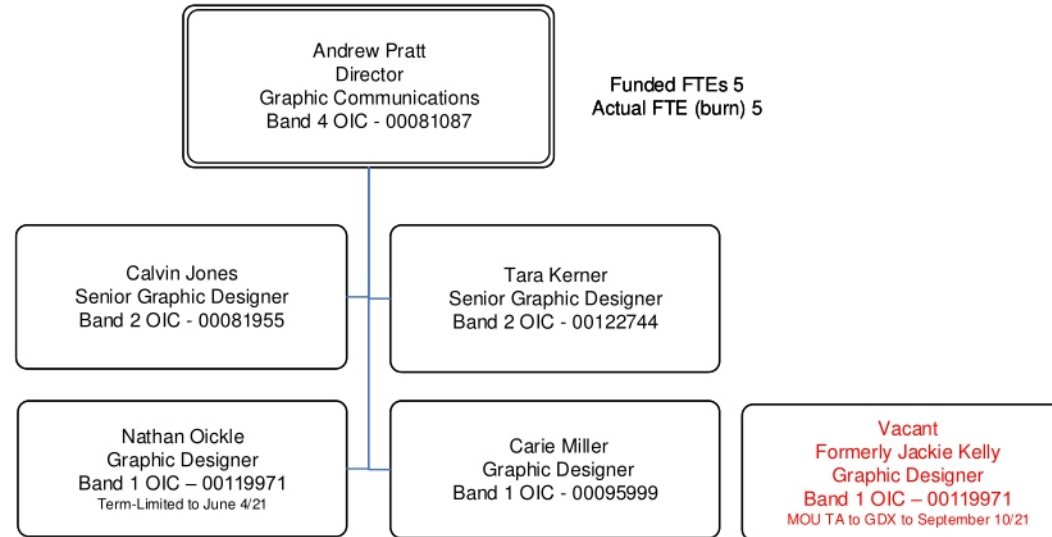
Andrew Pratt
Director
Graphic Communications
Band 4 OIC - 00081087

Funded FTEs 5
Actual FTE (burn) 5

Calvin Jones
Senior Graphic Designer
Band 2 OIC - 00081955

Tara Kerner
Senior Graphic Designer
Band 2 OIC - 00122744

Nathan Oickle
Graphic Designer
Band 1 OIC – 00119971
Term-Limited to June 4/21

Carie Miller
Graphic Designer
Band 1 OIC - 00095999

Vacant
Formerly Jackie Kelly
Graphic Designer
Band 1 OIC – 00119971
MOU TA to GDX to September 10/21